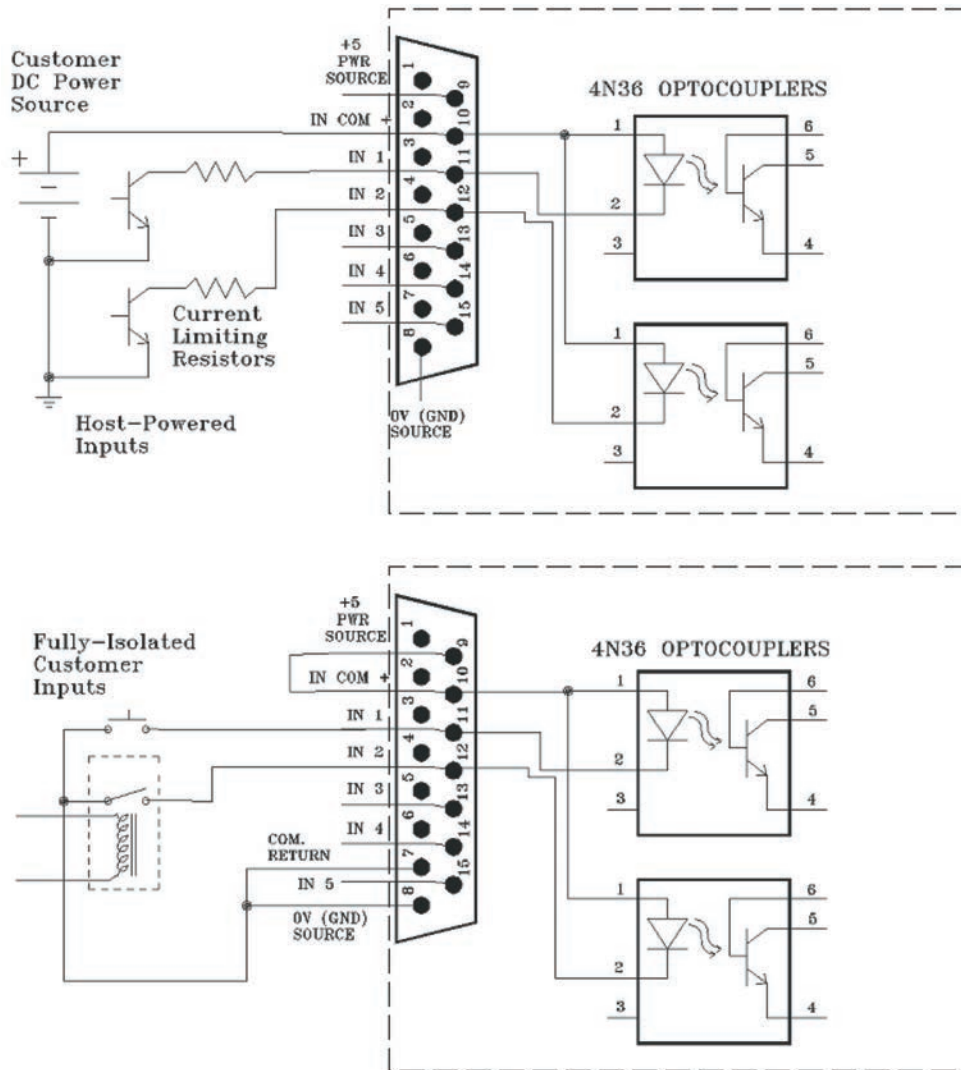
Customer DC Power Source

+

−

+5 PWR SOURCE

IN COM +

IN 1

IN 2

IN 3

IN 4

IN 5

1
2
3
4
5
6
7
8
9
10
11
12
13
14
15

4N36 OPTOCOUPLERS

1
2
3
6
5
4

1
2
3
6
5
4

Current Limiting Resistors

0V (GND) SOURCE

Host-Powered Inputs

Fully-Isolated Customer Inputs

+5 PWR SOURCE

IN COM +

IN 1

IN 2

IN 3

IN 4

COM. RETURN

IN 5

0V (GND) SOURCE

1
2
3
4
5
6
7
8
9
10
11
12
13
14
15

4N36 OPTOCOUPLERS

1
2
3
6
5
4

1
2
3
6
5
4